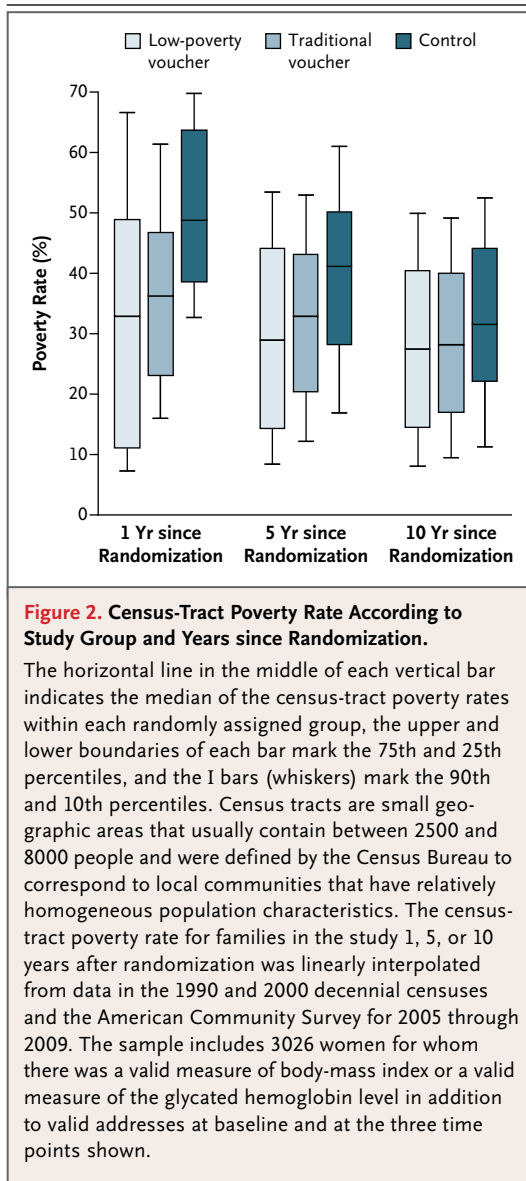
Low-poverty voucher
Traditional voucher
Control

70
60
50
40
30
20
10
0

Poverty Rate (%)

1 Yr since Randomization
5 Yr since Randomization
10 Yr since Randomization

Figure 2. Census-Tract Poverty Rate According to Study Group and Years since Randomization.

The horizontal line in the middle of each vertical bar indicates the median of the census-tract poverty rates within each randomly assigned group, the upper and lower boundaries of each bar mark the 75th and 25th percentiles, and the I bars (whiskers) mark the 90th and 10th percentiles. Census tracts are small geographic areas that usually contain between 2500 and 8000 people and were defined by the Census Bureau to correspond to local communities that have relatively homogeneous population characteristics. The census-tract poverty rate for families in the study 1, 5, or 10 years after randomization was linearly interpolated from data in the 1990 and 2000 decennial censuses and the American Community Survey for 2005 through 2009. The sample includes 3026 women for whom there was a valid measure of body-mass index or a valid measure of the glycated hemoglobin level in addition to valid addresses at baseline and at the three time points shown.